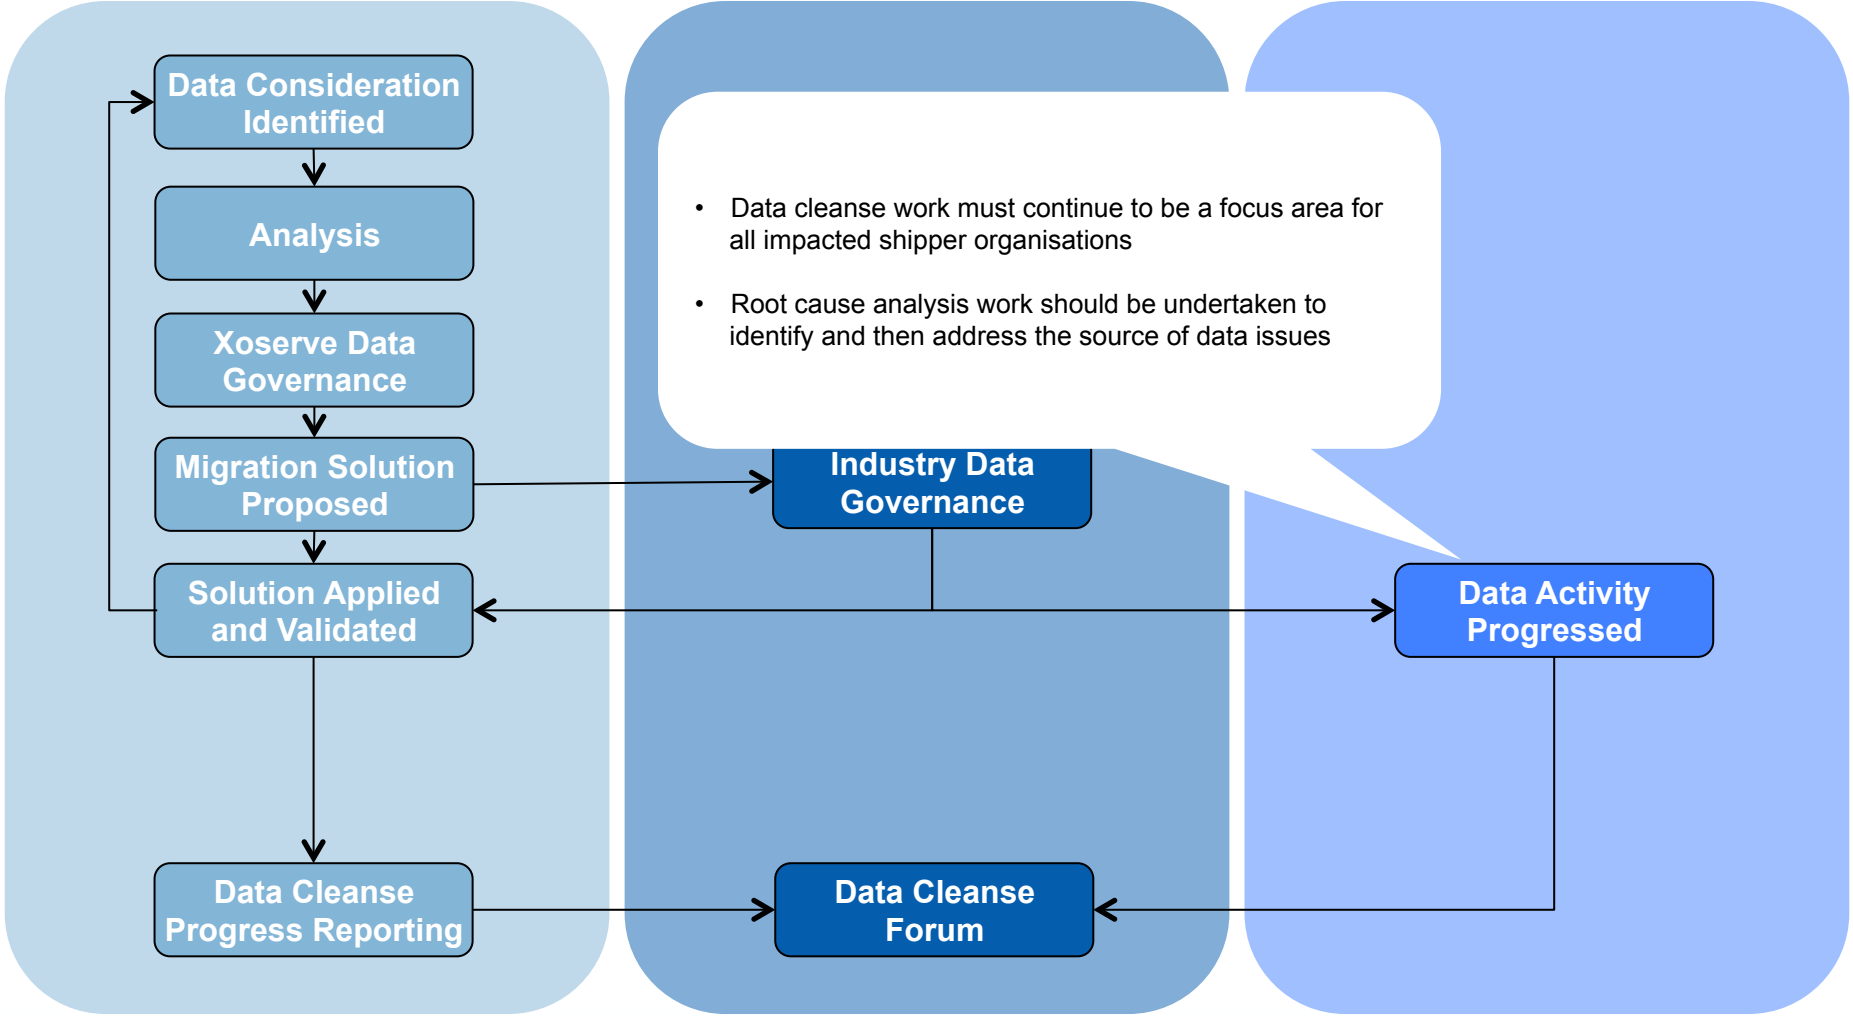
Data Consideration Identified

Analysis

Xoserve Data Governance

Migration Solution Proposed

Solution Applied and Validated

Data Cleanse Progress Reporting

• Data cleanse work must continue to be a focus area for all impacted shipper organisations

• Root cause analysis work should be undertaken to identify and then address the source of data issues

Industry Data Governance

Data Cleanse Forum

Data Activity Progressed